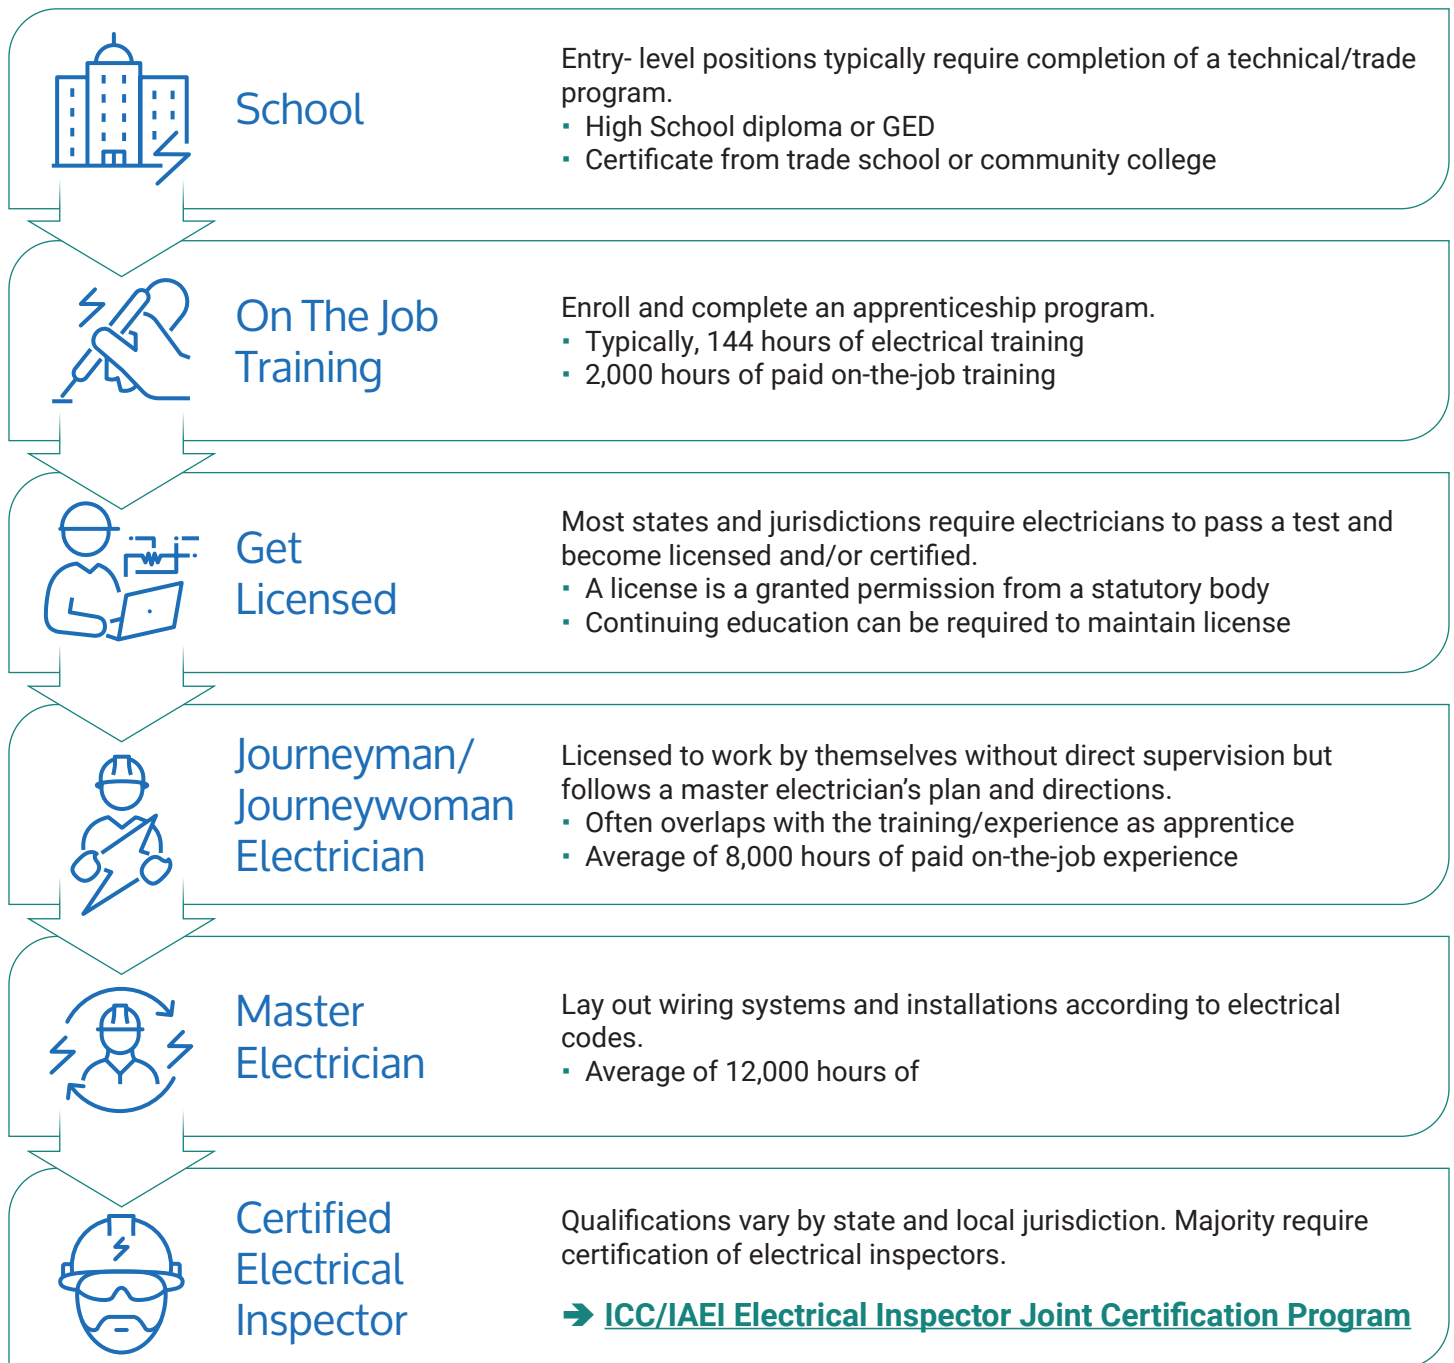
School

Entry- level positions typically require completion of a technical/trade program.
▪ High School diploma or GED
▪ Certificate from trade school or community college

On The Job Training

Enroll and complete an apprenticeship program.
▪ Typically, 144 hours of electrical training
▪ 2,000 hours of paid on-the-job training

Get Licensed

Most states and jurisdictions require electricians to pass a test and become licensed and/or certified.
▪ A license is a granted permission from a statutory body
▪ Continuing education can be required to maintain license

Journeyman/ Journeywoman Electrician

Licensed to work by themselves without direct supervision but follows a master electrician's plan and directions.
▪ Often overlaps with the training/experience as apprentice
▪ Average of 8,000 hours of paid on-the-job experience

Master Electrician

Lay out wiring systems and installations according to electrical codes.
▪ Average of 12,000 hours of

Certified Electrical Inspector

Qualifications vary by state and local jurisdiction. Majority require certification of electrical inspectors.

➔ ICC/IAEI Electrical Inspector Joint Certification Program